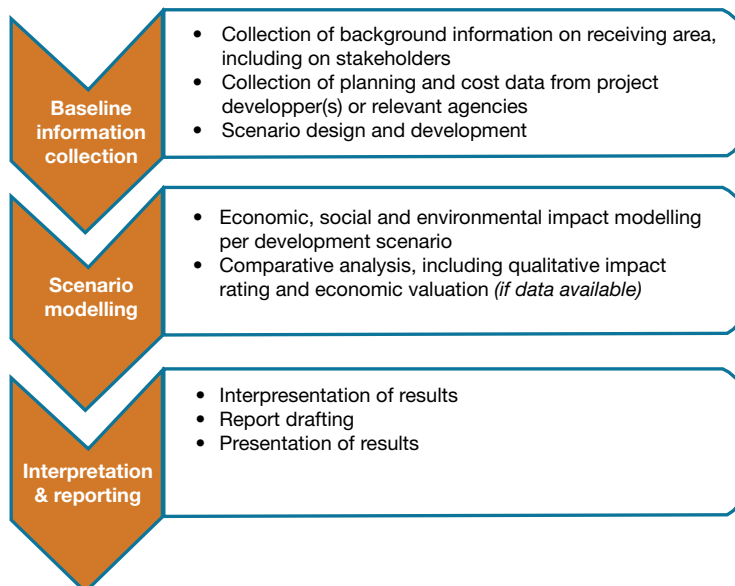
Baseline information collection

- Collection of background information on receiving area, including on stakeholders
- Collection of planning and cost data from project developper(s) or relevant agencies
- Scenario design and development

Scenario modelling

- Economic, social and environmental impact modelling per development scenario
- Comparative analysis, including qualitative impact rating and economic valuation *(if data available)*

Interpretation & reporting

- Interpresentation of results
- Report drafting
- Presentation of results